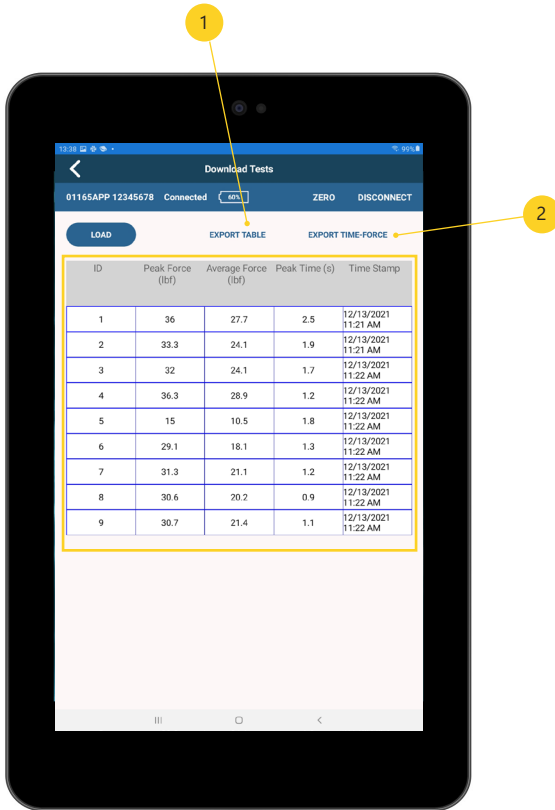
1

2

13:38 99%

Download Tests

01165APP 12345678 Connected 60% ZERO DISCONNECT

LOAD EXPORT TABLE EXPORT TIME-FORCE

| ID | Peak Force (lbf) | Average Force (lbf) | Peak Time (s) | Time Stamp |
|---|---|---|---|---|
| 1 | 36 | 27.7 | 2.5 | 12/13/2021 11:21 AM |
| 2 | 33.3 | 24.1 | 1.9 | 12/13/2021 11:21 AM |
| 3 | 32 | 24.1 | 1.7 | 12/13/2021 11:22 AM |
| 4 | 36.3 | 28.9 | 1.2 | 12/13/2021 11:22 AM |
| 5 | 15 | 10.5 | 1.8 | 12/13/2021 11:22 AM |
| 6 | 29.1 | 18.1 | 1.3 | 12/13/2021 11:22 AM |
| 7 | 31.3 | 21.1 | 1.2 | 12/13/2021 11:22 AM |
| 8 | 30.6 | 20.2 | 0.9 | 12/13/2021 11:22 AM |
| 9 | 30.7 | 21.4 | 1.1 | 12/13/2021 11:22 AM |